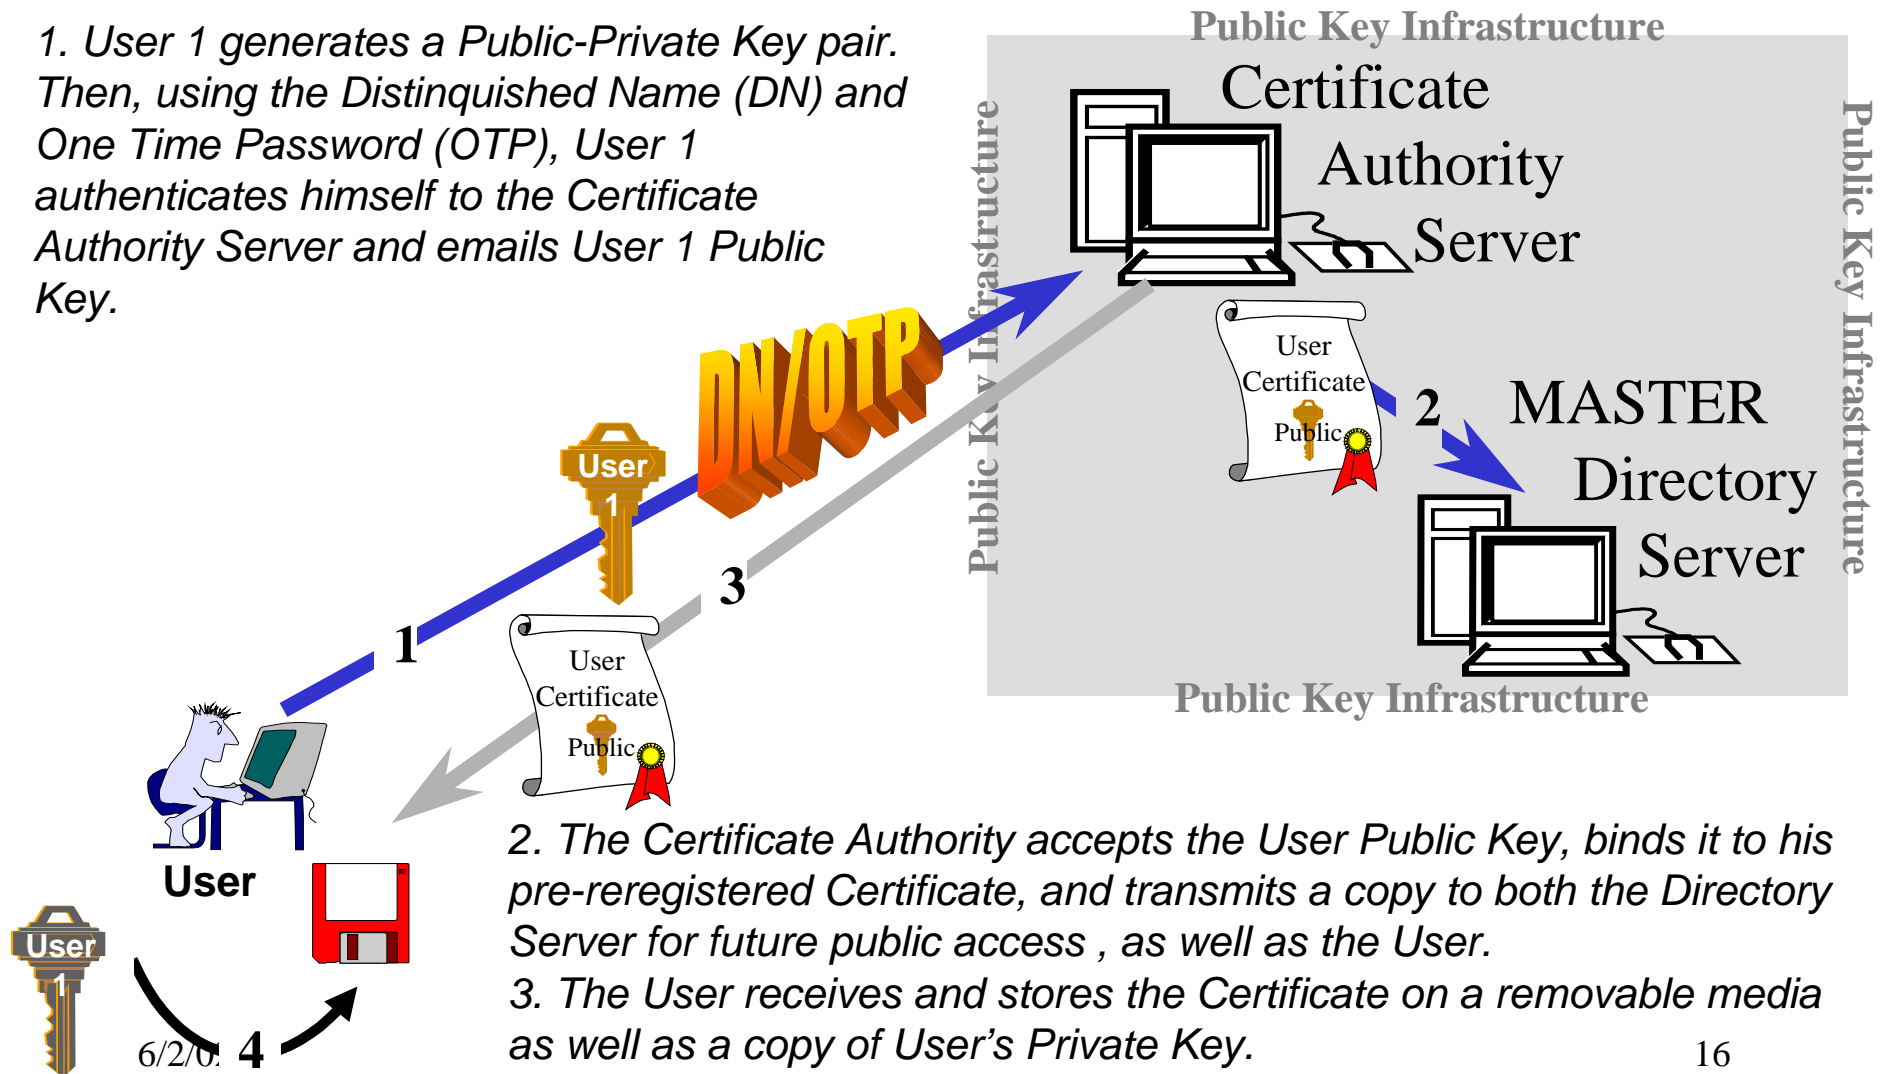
1. User 1 generates a Public-Private Key pair. Then, using the Distinquished Name (DN) and One Time Password (OTP), User 1 authenticates himself to the Certificate Authority Server and emails User 1 Public Key.

Public Key Infrastructure

Certificate Authority Server

Public Key Infrastructure

Public Key Infrastructure

DN/OTP

User 1

1

User Certificate Public

2

MASTER Directory Server

3

User Certificate Public

Public Key Infrastructure

User

User 1

4

6/2/0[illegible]

2. The Certificate Authority accepts the User Public Key, binds it to his pre-reregistered Certificate, and transmits a copy to both the Directory Server for future public access , as well as the User.
3. The User receives and stores the Certificate on a removable media as well as a copy of User’s Private Key.

16